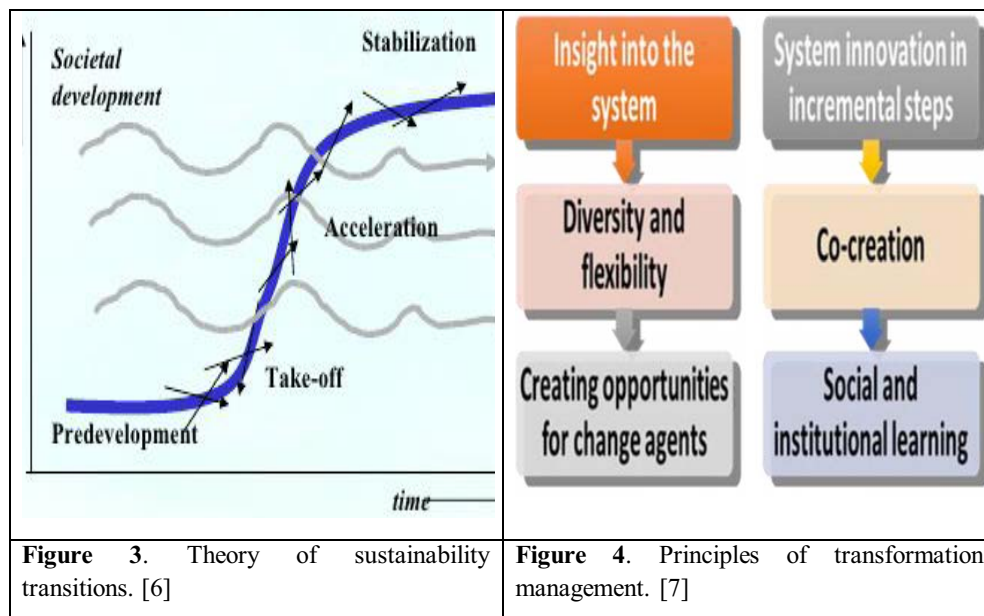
Societal development

Stabilization

Acceleration

Take-off

Predevelopment

time

Insight into the system

System innovation in incremental steps

Diversity and flexibility

Co-creation

Creating opportunities for change agents

Social and institutional learning

| **Figure 3**. Theory of sustainability transitions. [6] | **Figure 4**. Principles of transformation management. [7] |
|---|---|